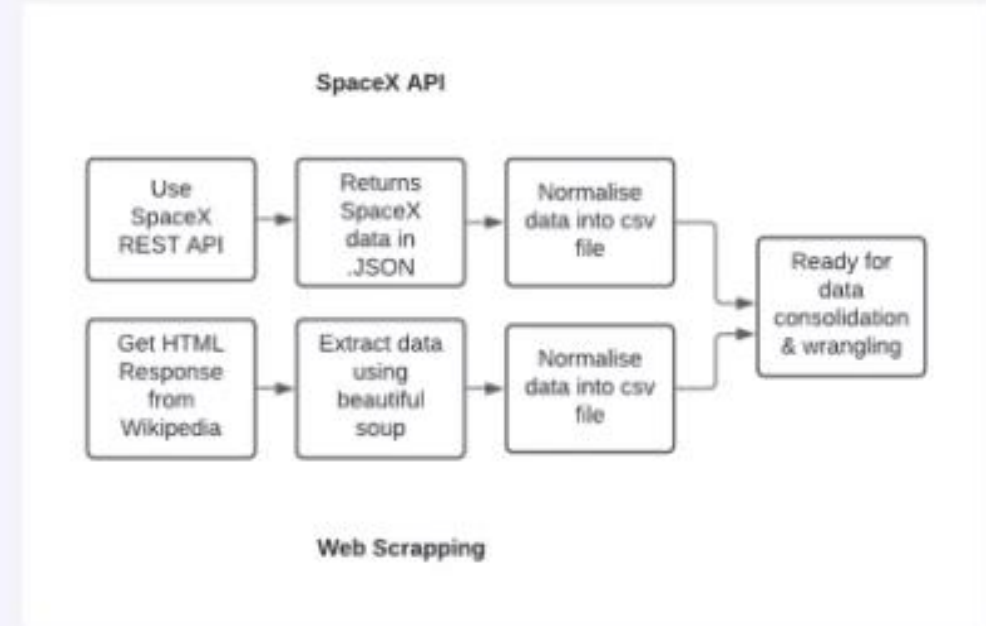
SpaceX API

Use SpaceX REST API

Returns SpaceX data in .JSON

Normalise data into csv file

Get HTML Response from Wikipedia

Extract data using beautiful soup

Normalise data into csv file

Ready for data consolidation & wrangling

Web Scrapping